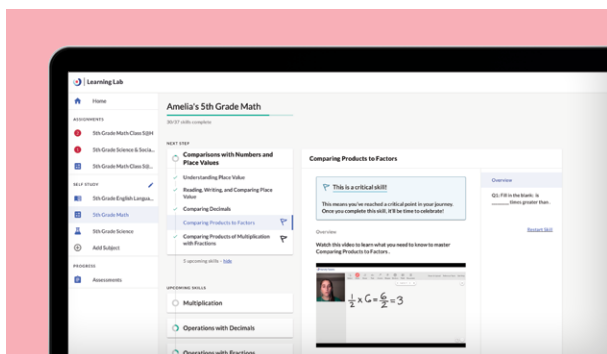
Learning Lab

Home

ASSIGNMENTS

5th Grade Math Class S(JH

5th Grade Science & Socia...

5th Grade Math Class S(J...

SELF STUDY

5th Grade English Langua...

5th Grade Math

5th Grade Science

Add Subject

PROGRESS

Assessments

Amelia's 5th Grade Math

30/37 skills complete

NEXT STEP

Comparisons with Numbers and Place Values

Understanding Place Value

Reading, Writing, and Comparing Place Value

Comparing Decimals

Comparing Products to Factors

Comparing Products of Multiplication with Fractions

2 upcoming skills · hide

UPCOMING SKILLS

Multiplication

Operations with Decimals

Operations with Fractions

Comparing Products to Factors

This is a critical skill!

This means you've reached a critical point in your journey. Once you complete this skill, it'll be time to celebrate!

Overview

Watch this video to learn what you need to know to master Comparing Products to Factors.

$\frac{1}{2} \times 6 = \frac{6}{2} = 3$

Overview

Q1: Fill in the blank: is ______ times greater than.

Restart Skill